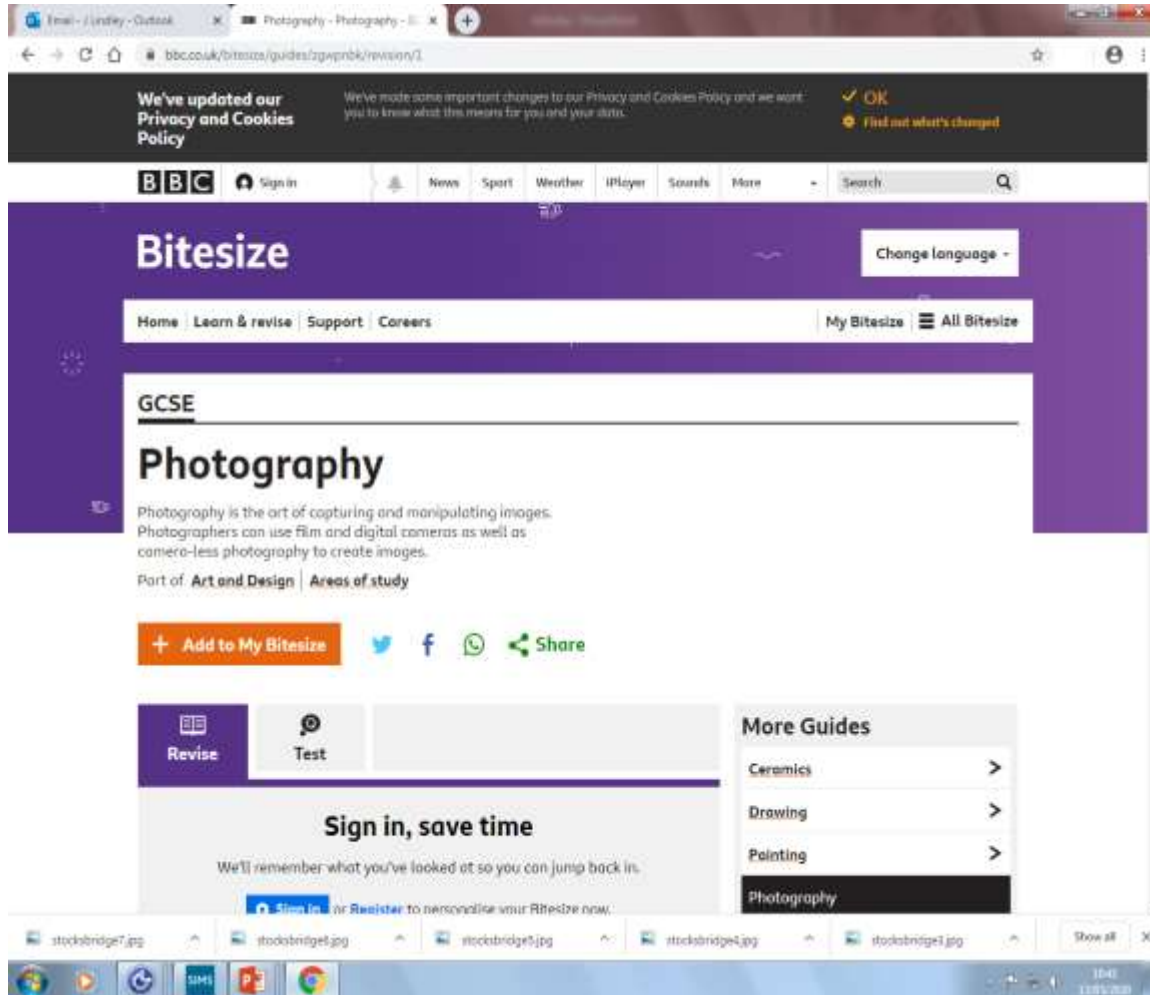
Email - J Lindley - Outlook
Photography - Photography - 
bbc.co.uk/bitesize/guides/zgwpnbk/revision/1

We've updated our Privacy and Cookies Policy
We've made some important changes to our Privacy and Cookies Policy and we want you to know what this means for you and your data.
OK
Find out what's changed

BBC
Sign in
News
Sport
Weather
iPlayer
Sounds
More
Search

Bitesize
Change language

Home
Learn & revise
Support
Careers
My Bitesize
All Bitesize

GCSE

Photography

Photography is the art of capturing and manipulating images. Photographers can use film and digital cameras as well as camera-less photography to create images.

Part of Art and Design | Areas of study

+ Add to My Bitesize
Share

Revise
Test

Sign in, save time
We'll remember what you've looked at so you can jump back in.
Sign in or Register to personalise your Bitesize now.

More Guides
Ceramics
Drawing
Painting
Photography

stocksbridge7.jpg
stocksbridge6.jpg
stocksbridge5.jpg
stocksbridge4.jpg
stocksbridge3.jpg
Show all